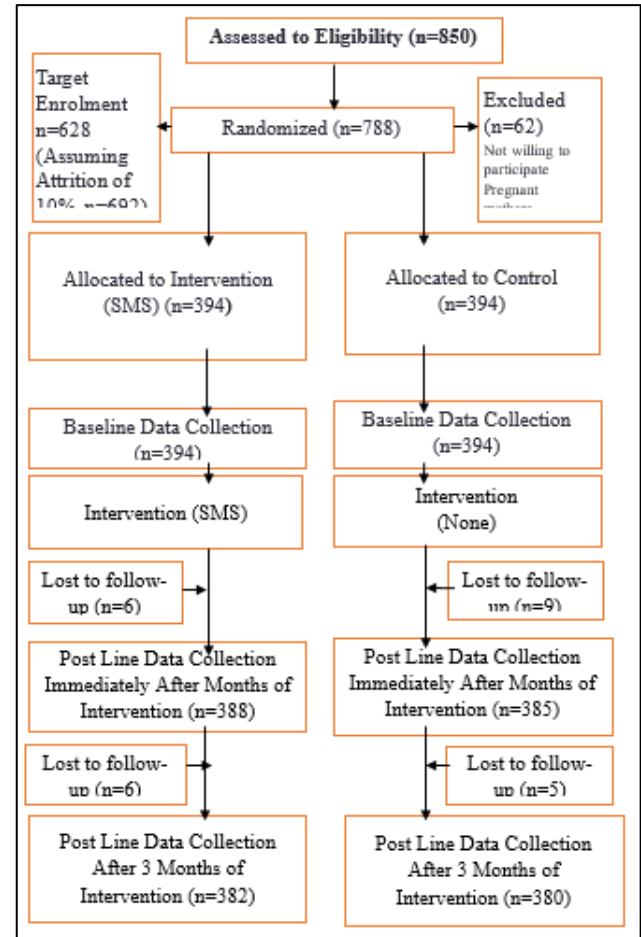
Assessed to Eligibility (n=850)

Target Enrolment n=628 (Assuming Attrition of 10% n=692)

Randomized (n=788)

Excluded (n=62)
Not willing to participate
Pregnant mothers

Allocated to Intervention (SMS) (n=394)

Allocated to Control (n=394)

Baseline Data Collection (n=394)

Baseline Data Collection (n=394)

Intervention (SMS)

Intervention (None)

Lost to follow-up (n=6)

Lost to follow-up (n=9)

Post Line Data Collection Immediately After Months of Intervention (n=388)

Post Line Data Collection Immediately After Months of Intervention (n=385)

Lost to follow-up (n=6)

Lost to follow-up (n=5)

Post Line Data Collection After 3 Months of Intervention (n=382)

Post Line Data Collection After 3 Months of Intervention (n=380)